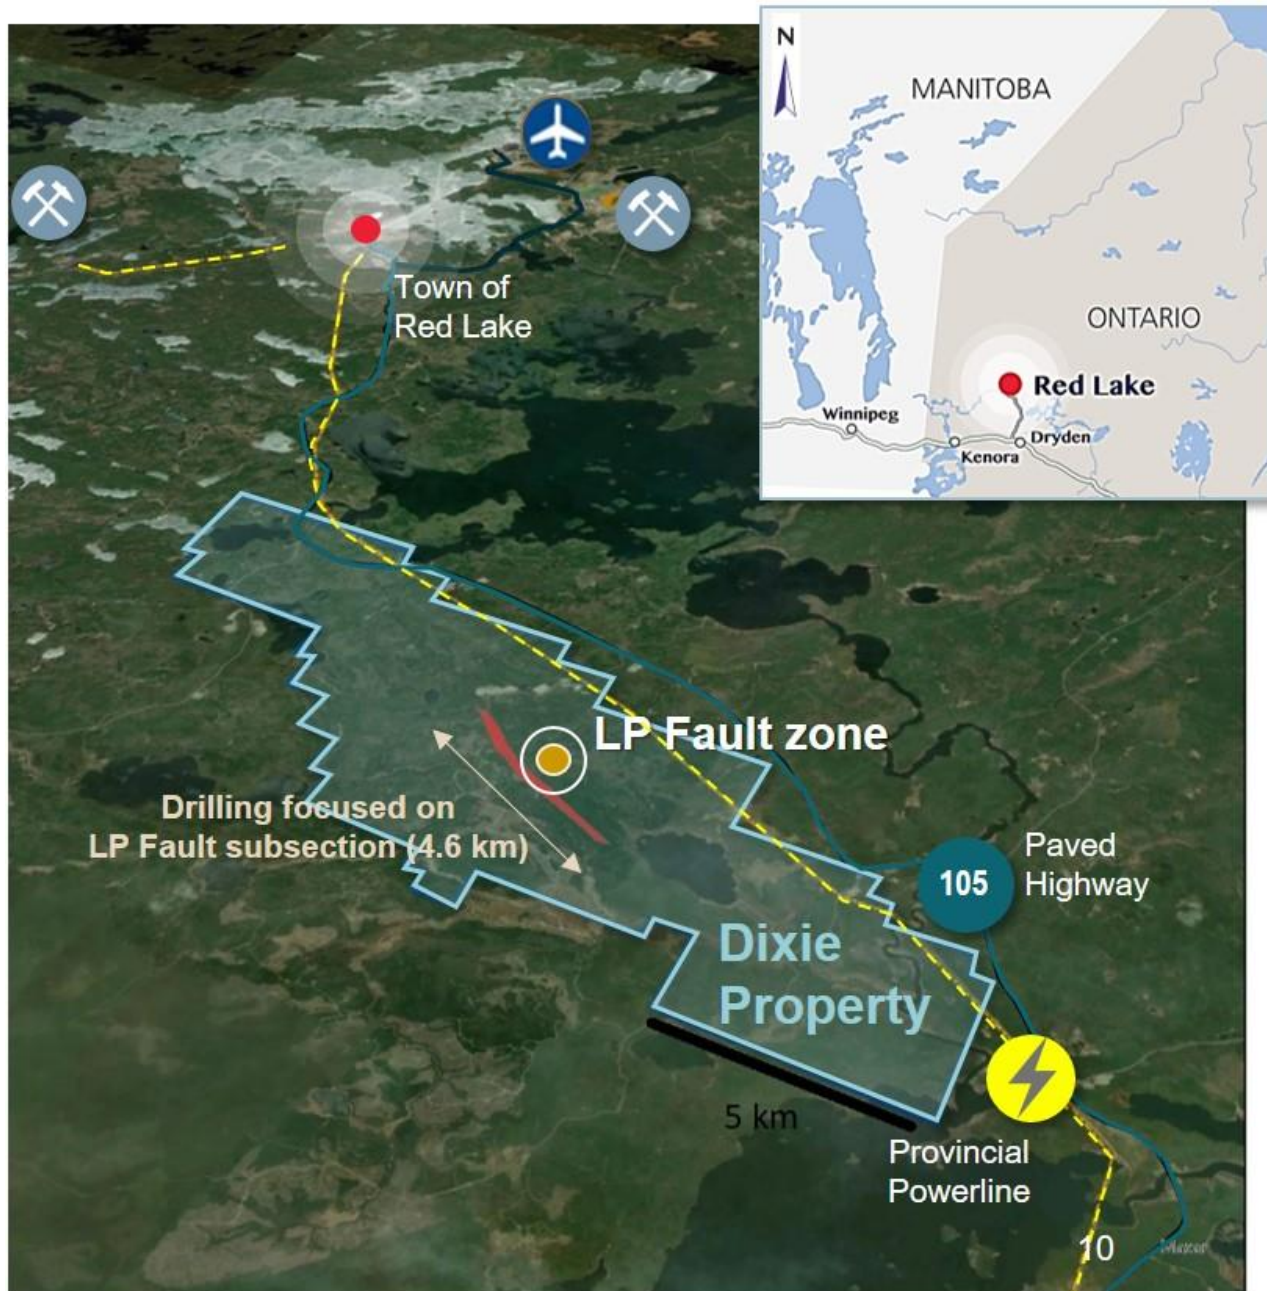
N
MANITOBA
ONTARIO
Red Lake
Winnipeg
Kenora
Dryden

Town of Red Lake

LP Fault zone

Drilling focused on LP Fault subsection (4.6 km)

105
Paved Highway

Dixie Property

5 km

Provincial Powerline

10